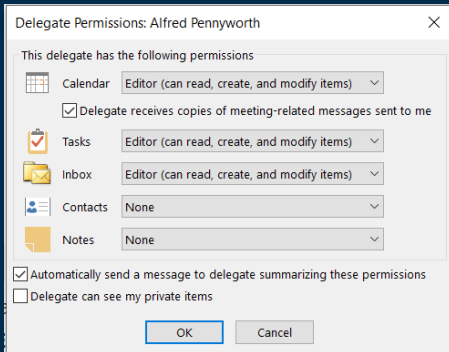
Delegate Permissions: Alfred Pennyworth

This delegate has the following permissions

Calendar Editor (can read, create, and modify items)

Delegate receives copies of meeting-related messages sent to me

Tasks Editor (can read, create, and modify items)

Inbox Editor (can read, create, and modify items)

Contacts None

Notes None

Automatically send a message to delegate summarizing these permissions

Delegate can see my private items

OK Cancel